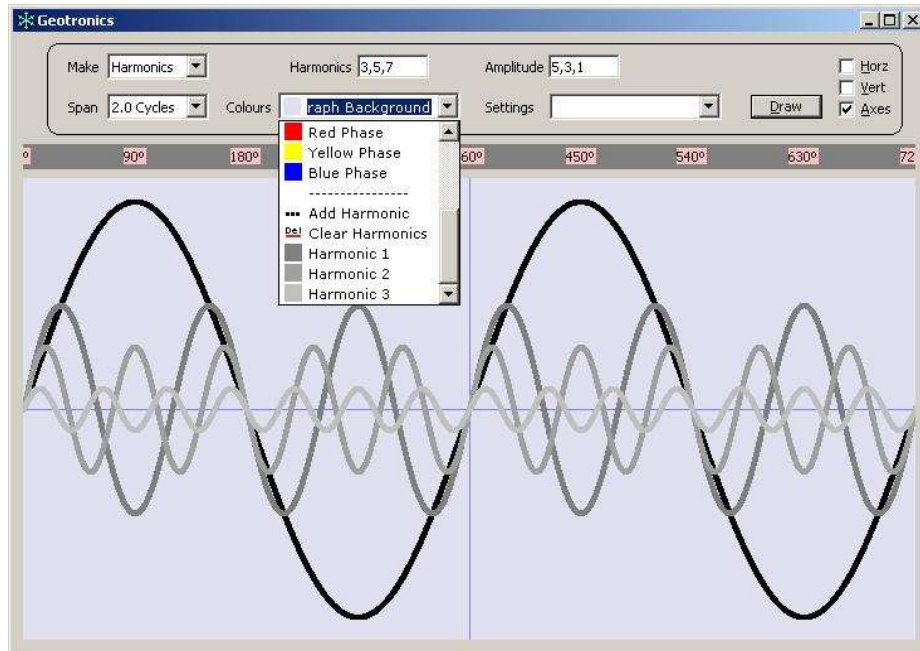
Geotronics

Make Harmonics

Harmonics 3,5,7

Amplitude 5,3,1

Horz

Vert

Axes

Span 2.0 Cycles

Colours raph Background

Settings

Draw

Red Phase
Yellow Phase
Blue Phase
----------------
Add Harmonic
Del Clear Harmonics
Harmonic 1
Harmonic 2
Harmonic 3

0 90º 180º 60º 450º 540º 630º 72